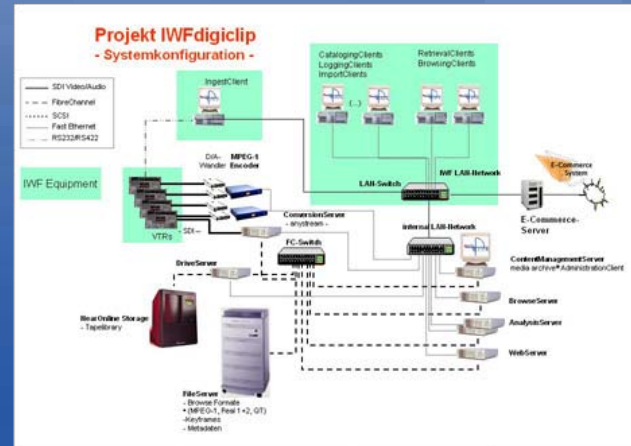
Projekt IWFdigiclip
- Systemkonfiguration -

SDI Video/Audio
FibreChannel
SCSI
Fast Ethernet
RS232/RS422

IWF Equipment

IngestClient

CatalogingClients
LoggingClients
ImportClients

(...)

RetrievalClients
BrowsingClients

D/A-Wandler

MPEG-1 Encoder

LAN-Switch

IWF LAN-Network

E-Commerce System

E-Commerce-Server

VTRs

SDI

ConversionServer
- anystream -

Internal LAN-Network

FC-Switch

DriveServer

ContentManagementServer
media archive® AdministrationClient

BrowseServer

NearOnline Storage
- Tapelibrary

AnalysisServer

WebServer

FileServer
- Browse Formate
• (MPEG-1, Real 1+2, QT)
-Keyframes
- Metadaten